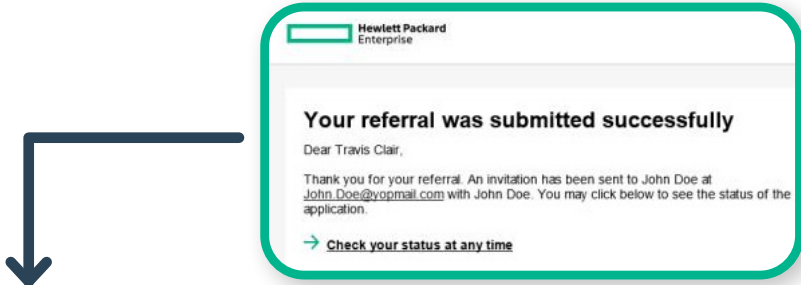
Hewlett Packard
Enterprise

Your referral was submitted successfully

Dear Travis Clair,

Thank you for your referral. An invitation has been sent to John Doe at John.Doe@yopmail.com with John Doe. You may click below to see the status of the application.

→ Check your status at any time